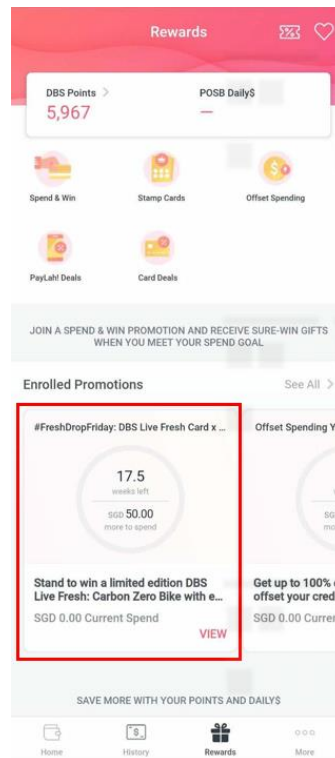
Rewards

DBS Points >
5,967

POSB Daily$
—

Spend & Win
Stamp Cards
Offset Spending
PayLah! Deals
Card Deals

JOIN A SPEND & WIN PROMOTION AND RECEIVE SURE-WIN GIFTS WHEN YOU MEET YOUR SPEND GOAL

Enrolled Promotions
See All >

#FreshDropFriday: DBS Live Fresh Card x ...
17.5
weeks left
SGD 50.00
more to spend
Stand to win a limited edition DBS Live Fresh: Carbon Zero Bike with e...
SGD 0.00 Current Spend
VIEW

Offset Spending Y
SG
Get up to 100% offset your cred
SGD 0.00 Curren

SAVE MORE WITH YOUR POINTS AND DAILY$

Home
History
Rewards
More